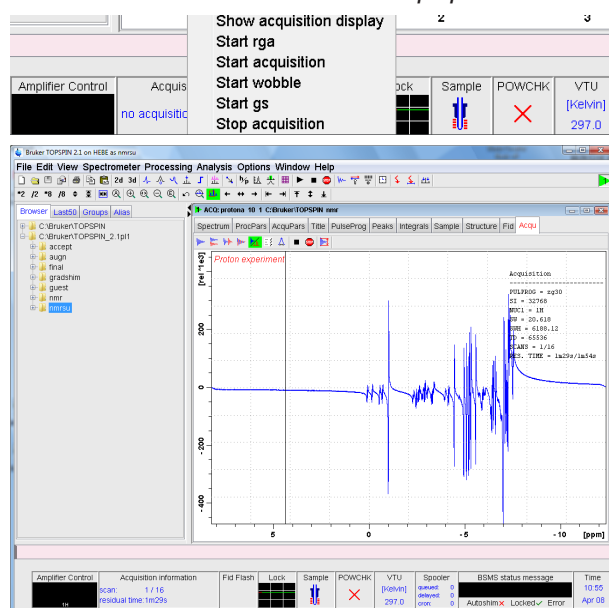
Show acquisition display
Start rga
Start acquisition
Start wobble
Start gs
Stop acquisition

2
3

Amplifier Control
Acquis
no acquisitio
ock
Sample
POWCHK
VTU
[Kelvin]
297.0

Bruker TOPSPIN 2.1 on HEBE as nmrsu

File Edit View Spectrometer Processing Analysis Options Window Help

Browser Last50 Groups Alias
C:\Bruker\TOPSPIN
C:\Bruker\TOPSPIN_2.1pl1
accept
augn
final
gradshim
guest
nmr
nmrsu

ACQ: protona 10 1 C:\Bruker\TOPSPIN nmr
Spectrum ProcPars AcquPars Title PulseProg Peaks Integrals Sample Structure Fid Acqu

Proton experiment
[rel*1e3]

Acquisition
PULPROG = zg30
SI = 32768
NUC1 = 1H
SW = 20.618
SWH = 6188.12
TD = 65536
SCANS = 1/16
RES. TIME = 1m29s/1m34s

200
0
-200
-400
5
0
-5
-10
[ppm]

Amplifier Control
Acquisition information
scan: 1 / 16
residual time:1m29s
Fid Flash
Lock
Sample
POWCHK
VTU
[Kelvin]
297.0
Spooler
queued: 0
delayed: 0
cron: 0
BSMS status message
Autoshim Locked Error
Time
10:55
Apr 08
1H